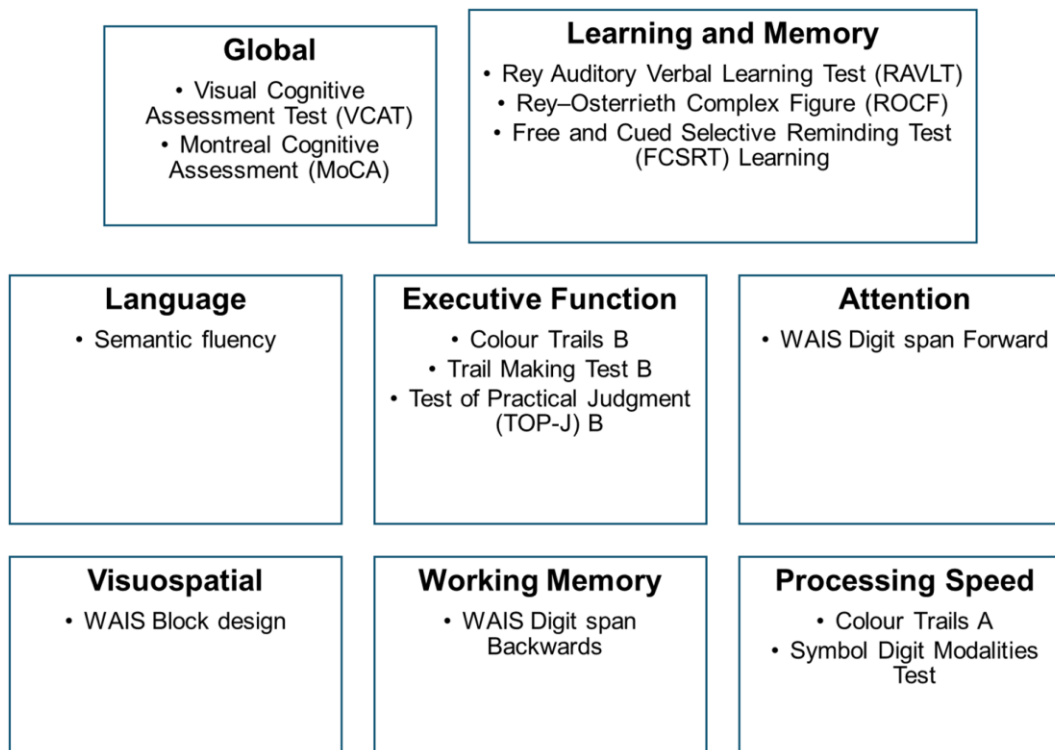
Global
• Visual Cognitive Assessment Test (VCAT)
• Montreal Cognitive Assessment (MoCA)

Learning and Memory
• Rey Auditory Verbal Learning Test (RAVLT)
• Rey–Osterrieth Complex Figure (ROCF)
• Free and Cued Selective Reminding Test (FCSRT) Learning

Language
• Semantic fluency

Executive Function
• Colour Trails B
• Trail Making Test B
• Test of Practical Judgment (TOP-J) B

Attention
• WAIS Digit span Forward

Visuospatial
• WAIS Block design

Working Memory
• WAIS Digit span Backwards

Processing Speed
• Colour Trails A
• Symbol Digit Modalities Test